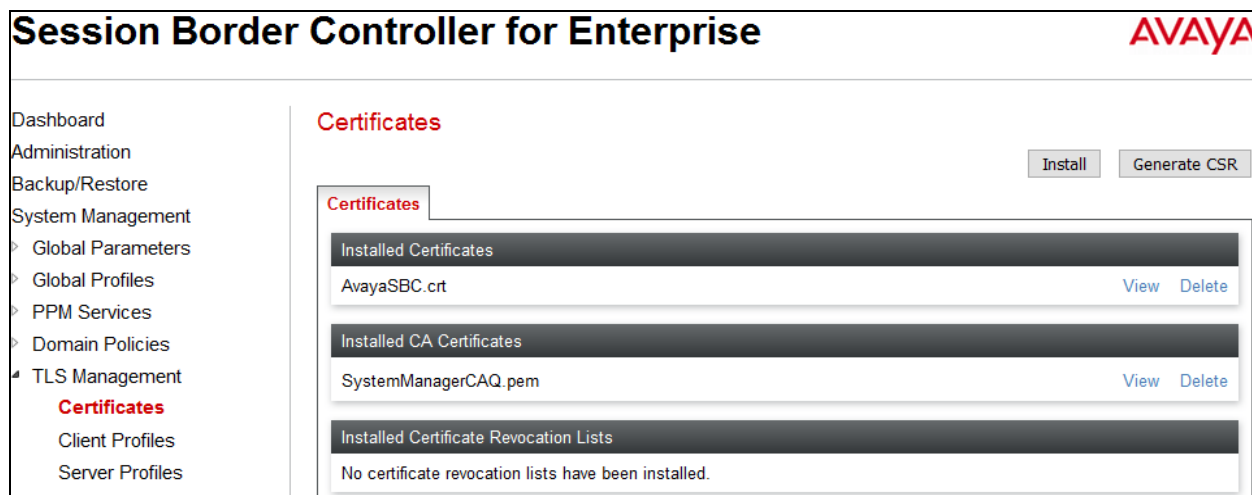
Session Border Controller for Enterprise

AVAYA

Dashboard
Administration
Backup/Restore
System Management
Global Parameters
Global Profiles
PPM Services
Domain Policies
TLS Management
Certificates
Client Profiles
Server Profiles

Certificates

Install
Generate CSR

Certificates

Installed Certificates

AvayaSBC.crt
View
Delete

Installed CA Certificates

SystemManagerCAQ.pem
View
Delete

Installed Certificate Revocation Lists

No certificate revocation lists have been installed.